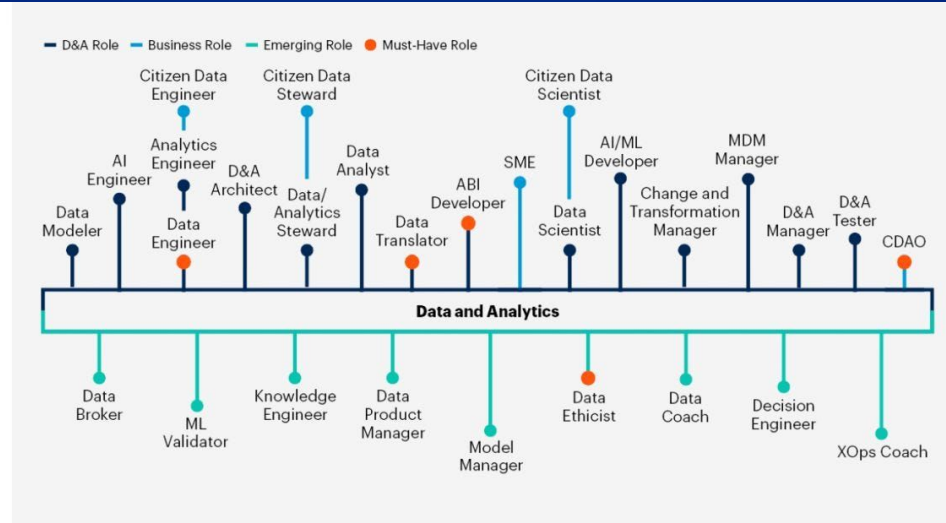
D&A Role Business Role Emerging Role Must-Have Role

Citizen Data Engineer

Citizen Data Steward

Citizen Data Scientist

Analytics Engineer

AI Engineer

D&A Architect

Data Analyst

AI/ML Developer

MDM Manager

Data Modeler

Data Engineer

Data/ Analytics Steward

Data Translator

ABI Developer

SME

Data Scientist

Change and Transformation Manager

D&A Manager

D&A Tester

CDAO

Data and Analytics

Data Broker

ML Validator

Knowledge Engineer

Data Product Manager

Model Manager

Data Ethicist

Data Coach

Decision Engineer

XOps Coach